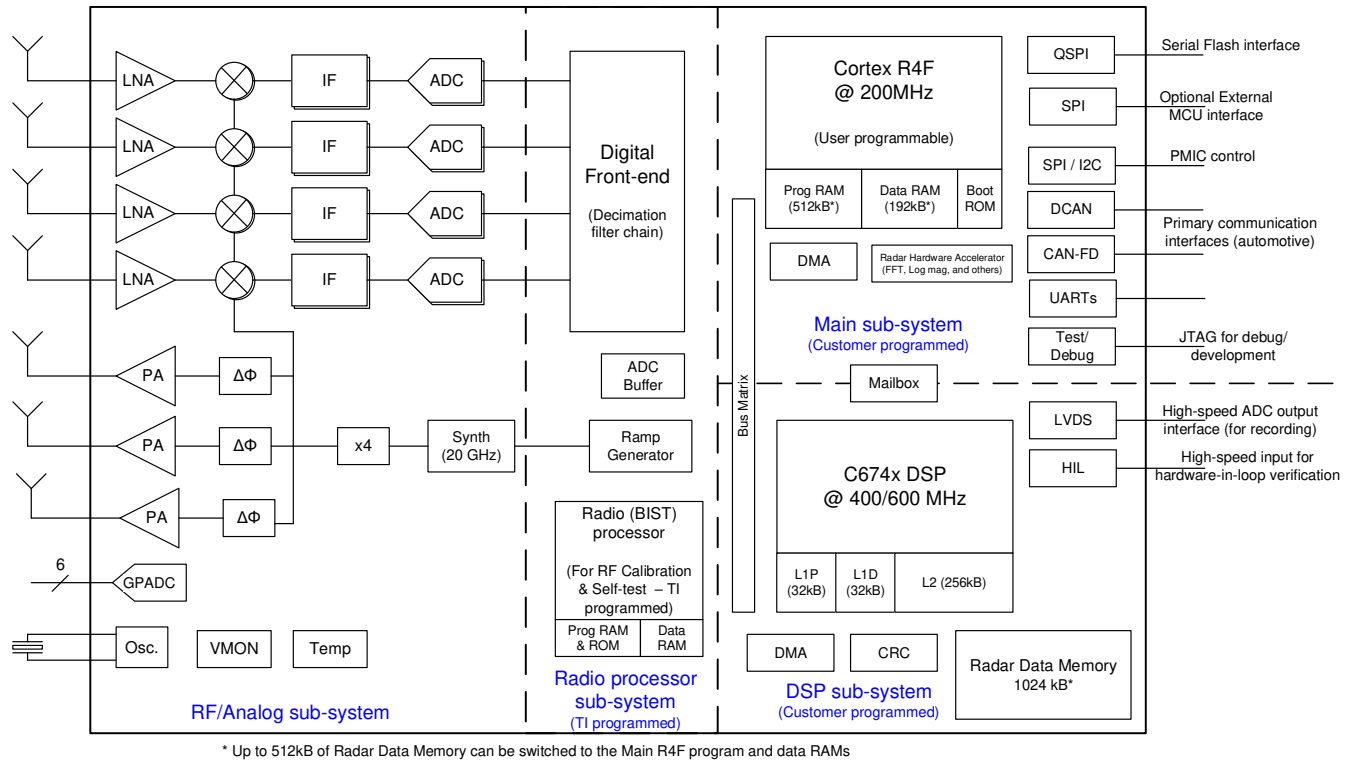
LNA
IF
ADC
LNA
IF
ADC
LNA
IF
ADC
LNA
IF
ADC

Digital Front-end

(Decimation filter chain)

PA
ΔΦ
PA
ΔΦ
x4
Synth (20 GHz)
PA
ΔΦ

6
GPADC

Osc.
VMON
Temp

RF/Analog sub-system

ADC Buffer

Ramp Generator

Radio (BIST) processor

(For RF Calibration & Self-test – TI programmed)

| Prog RAM & ROM | Data RAM |
|---|---|

Radio processor sub-system
(TI programmed)

Bus Matrix

Cortex R4F @ 200MHz

(User programmable)

| Prog RAM (512kB*) | Data RAM (192kB*) | Boot ROM |
|---|---|---|

DMA
Radar Hardware Accelerator (FFT, Log mag, and others)

Main sub-system
(Customer programmed)

Mailbox

C674x DSP @ 400/600 MHz

| L1P (32kB) | L1D (32kB) | L2 (256kB) |
|---|---|---|

DMA
CRC
Radar Data Memory 1024 kB*

DSP sub-system
(Customer programmed)

QSPI
Serial Flash interface
SPI
Optional External MCU interface
SPI / I2C
PMIC control
DCAN
Primary communication interfaces (automotive)
CAN-FD
UARTs
Test/ Debug
JTAG for debug/ development
LVDS
High-speed ADC output interface (for recording)
HIL
High-speed input for hardware-in-loop verification

* Up to 512kB of Radar Data Memory can be switched to the Main R4F program and data RAMs